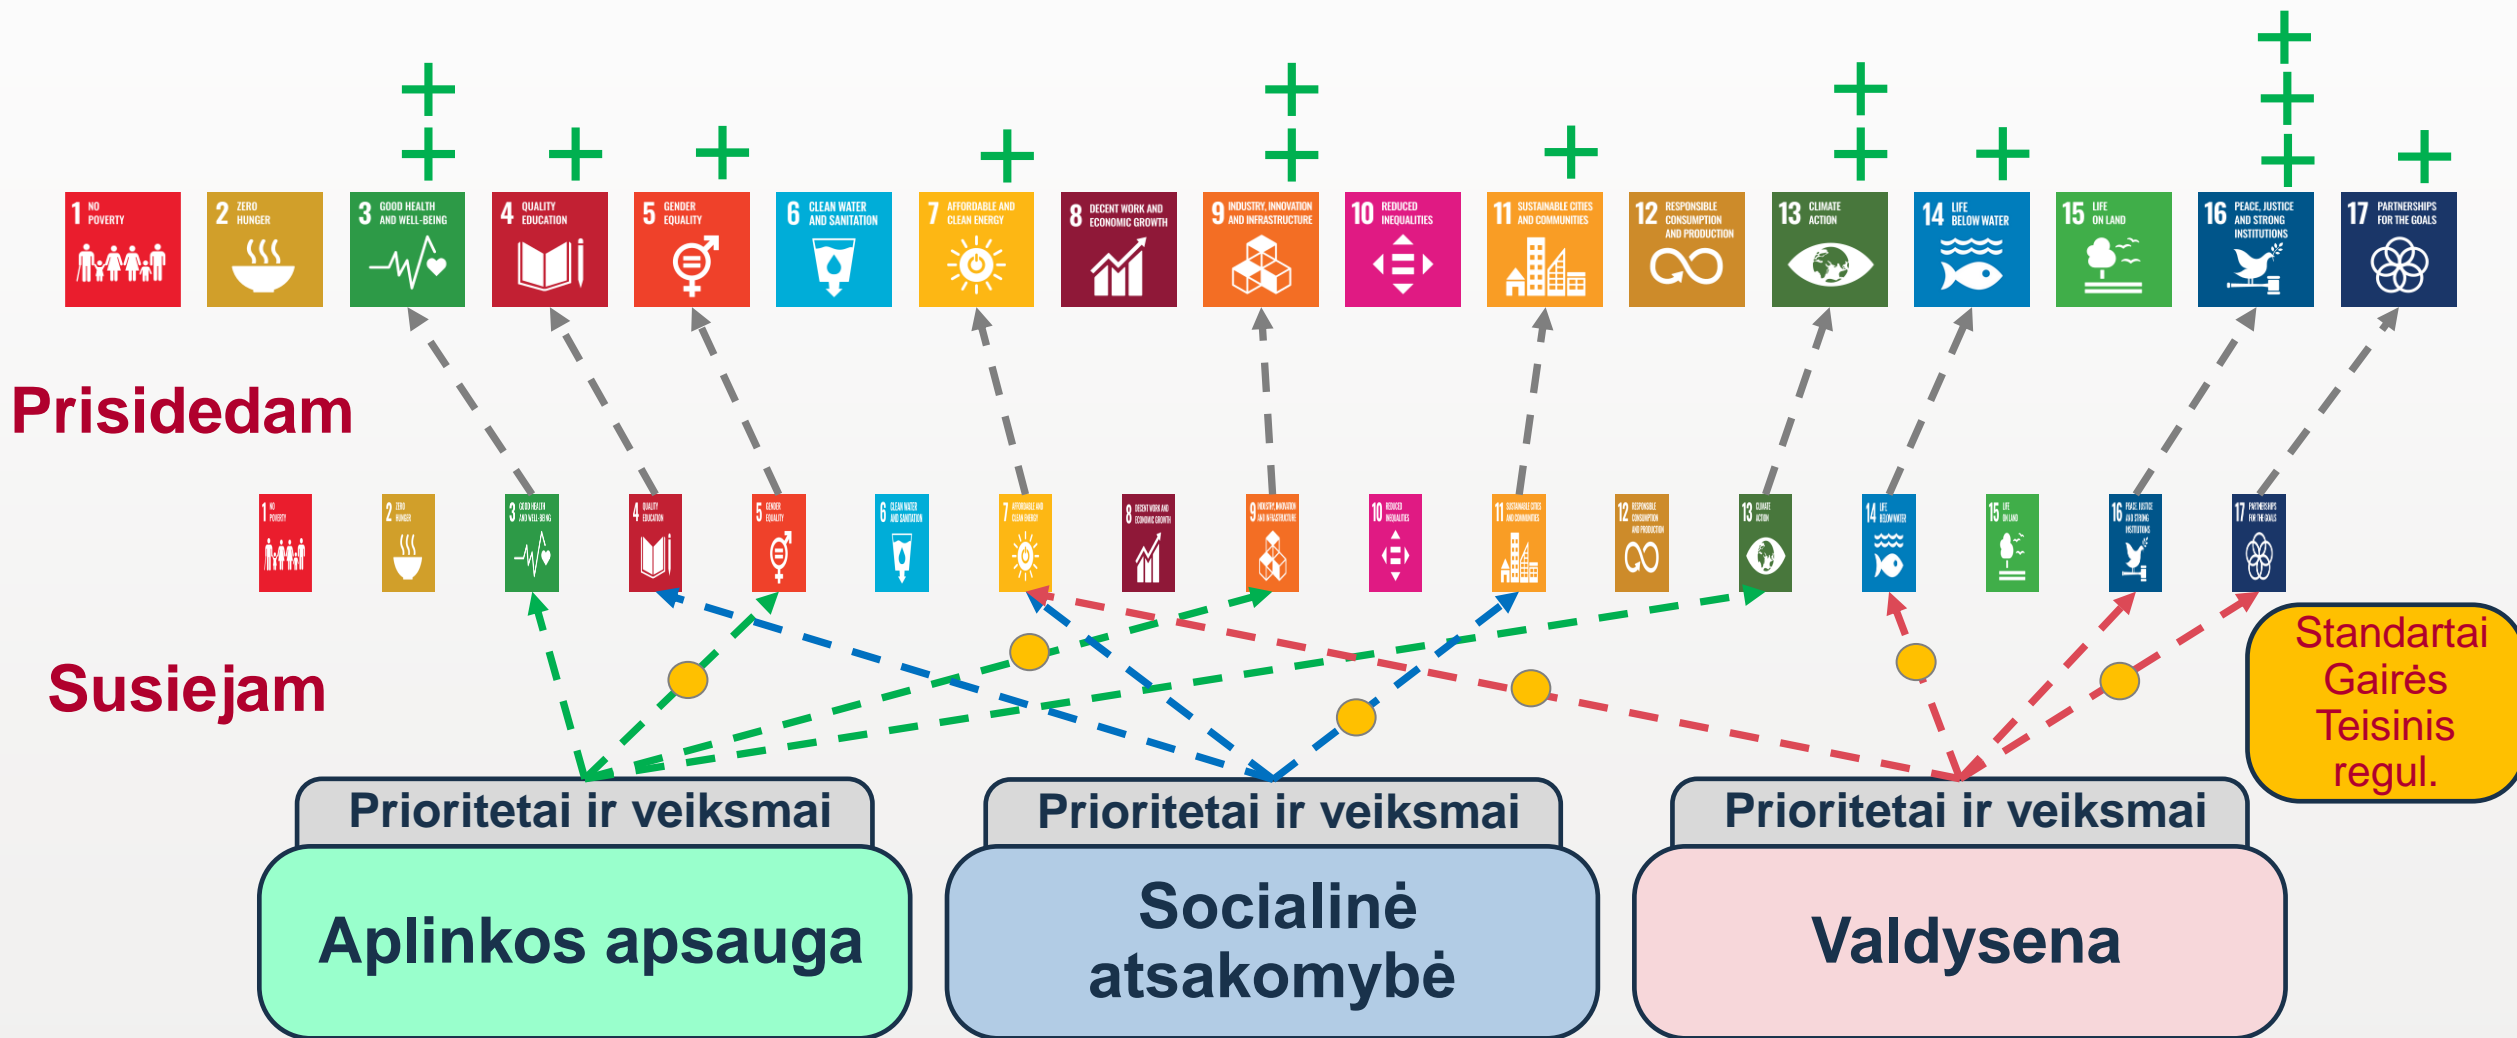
+
+
+
+
+
+
+
+
+
+
+
+
+
+
+
+

1 NO POVERTY
2 ZERO HUNGER
3 GOOD HEALTH AND WELL-BEING
4 QUALITY EDUCATION
5 GENDER EQUALITY
6 CLEAN WATER AND SANITATION
7 AFFORDABLE AND CLEAN ENERGY
8 DECENT WORK AND ECONOMIC GROWTH
9 INDUSTRY, INNOVATION AND INFRASTRUCTURE
10 REDUCED INEQUALITIES
11 SUSTAINABLE CITIES AND COMMUNITIES
12 RESPONSIBLE CONSUMPTION AND PRODUCTION
13 CLIMATE ACTION
14 LIFE BELOW WATER
15 LIFE ON LAND
16 PEACE, JUSTICE AND STRONG INSTITUTIONS
17 PARTNERSHIPS FOR THE GOALS

Prisidedam

1 NO POVERTY
2 ZERO HUNGER
3 GOOD HEALTH AND WELL-BEING
4 QUALITY EDUCATION
5 GENDER EQUALITY
6 CLEAN WATER AND SANITATION
7 AFFORDABLE AND CLEAN ENERGY
8 DECENT WORK AND ECONOMIC GROWTH
9 INDUSTRY, INNOVATION AND INFRASTRUCTURE
10 REDUCED INEQUALITIES
11 SUSTAINABLE CITIES AND COMMUNITIES
12 RESPONSIBLE CONSUMPTION AND PRODUCTION
13 CLIMATE ACTION
14 LIFE BELOW WATER
15 LIFE ON LAND
16 PEACE, JUSTICE AND STRONG INSTITUTIONS
17 PARTNERSHIPS FOR THE GOALS

Susiejam

Standartai Gairės Teisinis regul.

Prioritetai ir veiksmai
Aplinkos apsauga

Prioritetai ir veiksmai
Socialinė atsakomybė

Prioritetai ir veiksmai
Valdysena